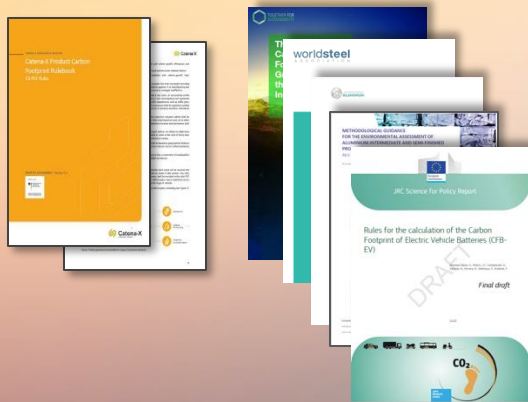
Catena-X Product Carbon Footprint Rulebook

CX-PCF Rules

Catena-X

Catena-X

TOGETHER FOR SUSTAINABILITY

worldsteel ASSOCIATION

METHODOLOGICAL GUIDANCE FOR THE ENVIRONMENTAL ASSESSMENT OF ALUMINIUM INTERMEDIATE AND SEMI-FINISHED PRO

JRC Science for Policy Report

Rules for the calculation of the Carbon Footprint of Electric Vehicle Batteries (CFB-EV)

Final draft

DRAFT

$CO_2$